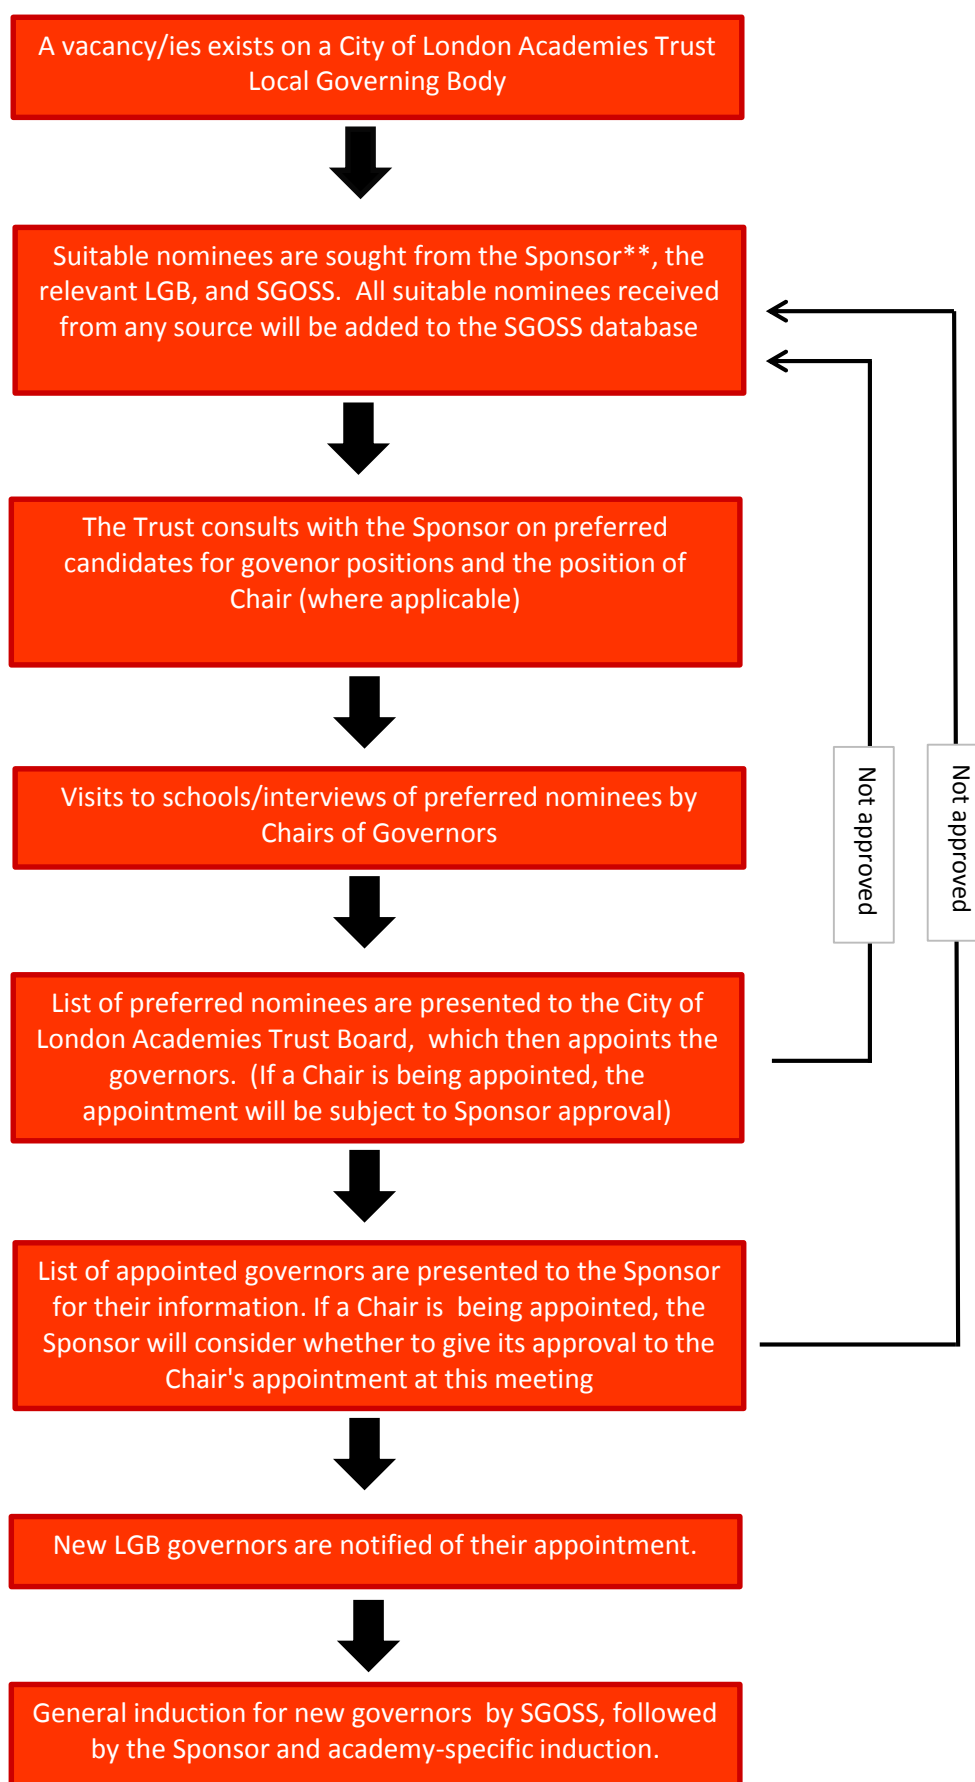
A vacancy/ies exists on a City of London Academies Trust Local Governing Body

Suitable nominees are sought from the Sponsor**, the relevant LGB, and SGOSS. All suitable nominees received from any source will be added to the SGOSS database

The Trust consults with the Sponsor on preferred candidates for govenor positions and the position of Chair (where applicable)

Visits to schools/interviews of preferred nominees by Chairs of Governors

List of preferred nominees are presented to the City of London Academies Trust Board, which then appoints the governors. (If a Chair is being appointed, the appointment will be subject to Sponsor approval)

List of appointed governors are presented to the Sponsor for their information. If a Chair is being appointed, the Sponsor will consider whether to give its approval to the Chair's appointment at this meeting

New LGB governors are notified of their appointment.

General induction for new governors by SGOSS, followed by the Sponsor and academy-specific induction.

Not approved

Not approved